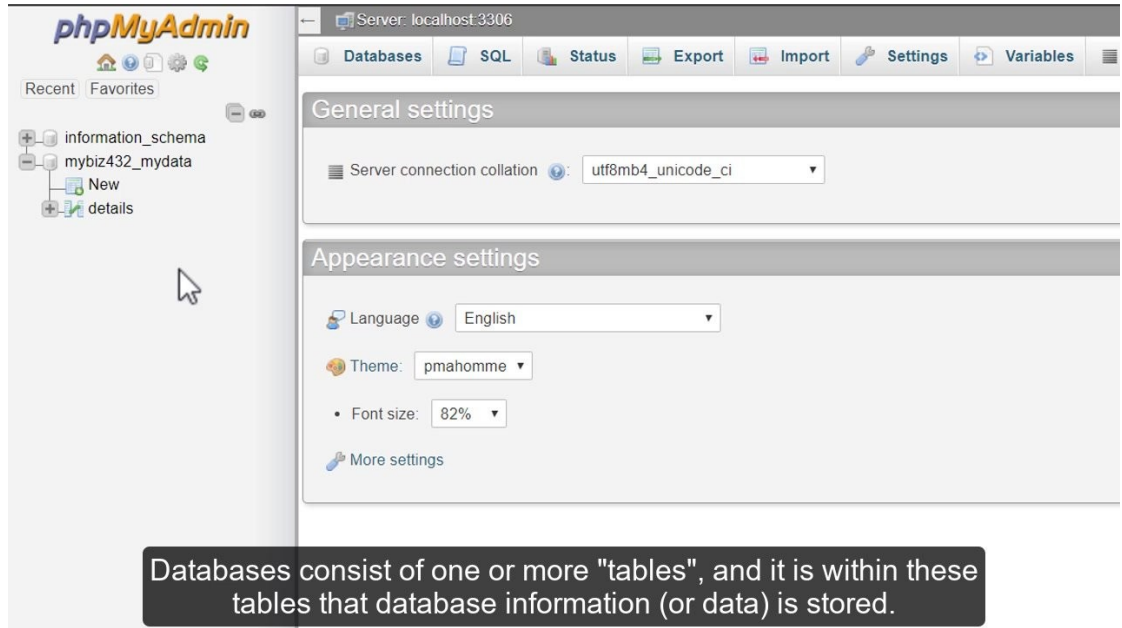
phpMyAdmin

Recent Favorites

information_schema
mybiz432_mydata
New
details

Server: localhost:3306

Databases SQL Status Export Import Settings Variables

General settings

Server connection collation: utf8mb4_unicode_ci

Appearance settings

Language English

Theme: pmahomme

• Font size: 82%

More settings

Databases consist of one or more "tables", and it is within these tables that database information (or data) is stored.